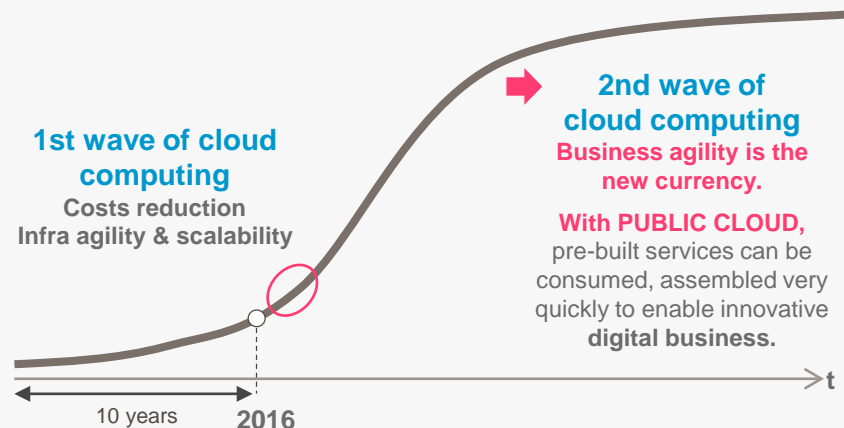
1st wave of cloud computing
Costs reduction
Infra agility & scalability

2nd wave of cloud computing
Business agility is the new currency.

With PUBLIC CLOUD, pre-built services can be consumed, assembled very quickly to enable innovative digital business.

10 years
2016
t